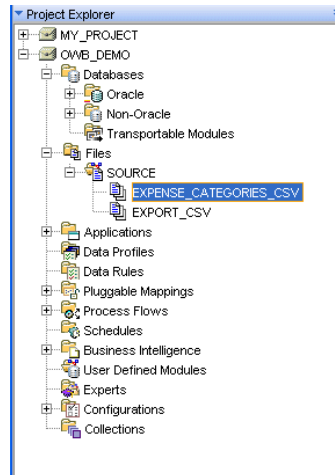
Project Explorer

MY_PROJECT
OWB_DEMO
Databases
Oracle
Non-Oracle
Transportable Modules
Files
SOURCE
EXPENSE_CATEGORIES_CSV
EXPORT_CSV
Applications
Data Profiles
Data Rules
Pluggable Mappings
Process Flows
Schedules
Business Intelligence
User Defined Modules
Experts
Configurations
Collections